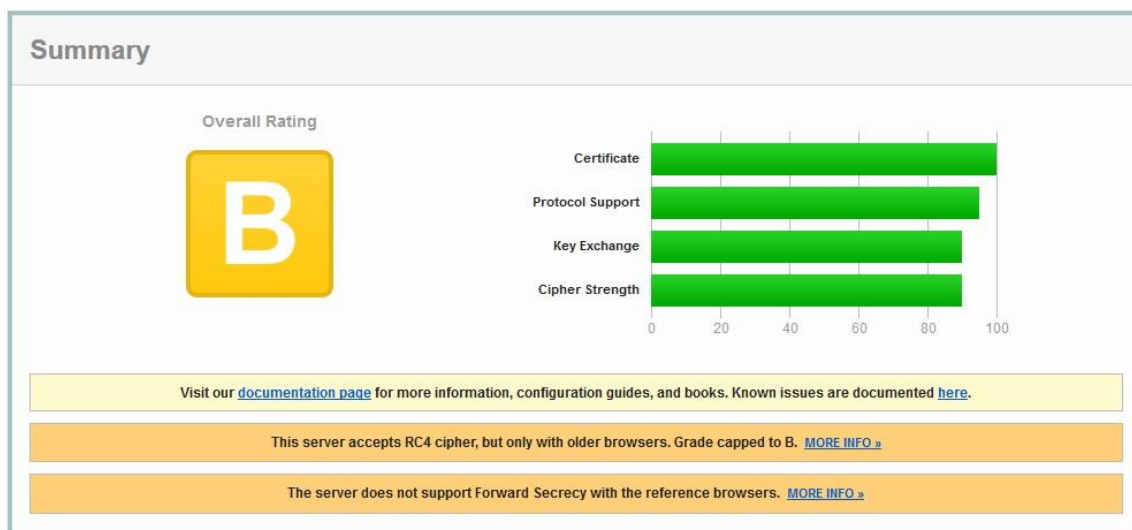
Summary

Overall Rating

B

Certificate

Protocol Support

Key Exchange

Cipher Strength

0 20 40 60 80 100

Visit our documentation page for more information, configuration guides, and books. Known issues are documented here.

This server accepts RC4 cipher, but only with older browsers. Grade capped to B. MORE INFO »

The server does not support Forward Secrecy with the reference browsers. MORE INFO »